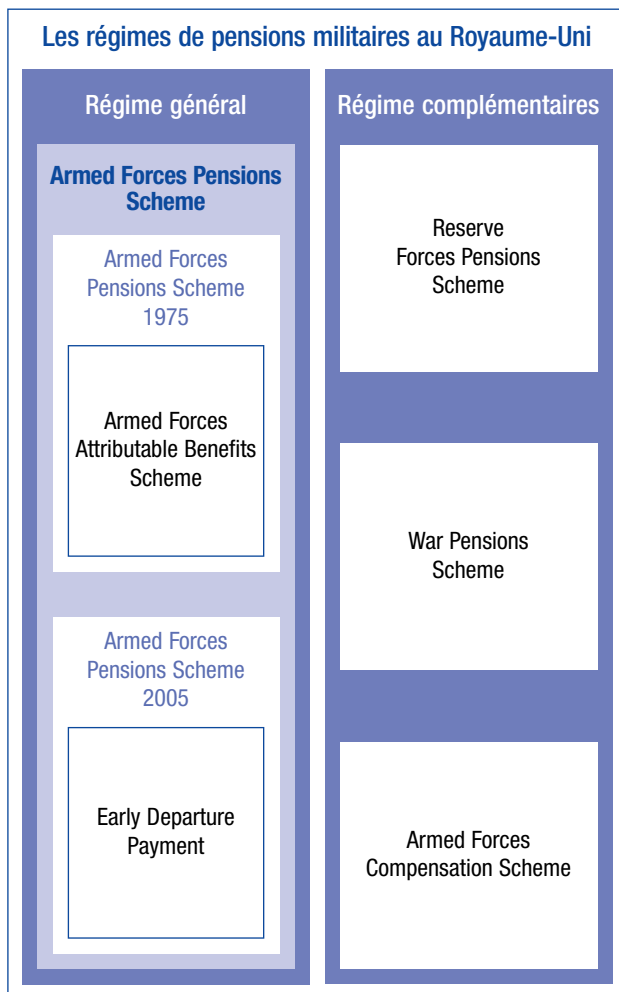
Les régimes de pensions militaires au Royaume-Uni

Régime général

Armed Forces Pensions Scheme

Armed Forces Pensions Scheme 1975

Armed Forces Attributable Benefits Scheme

Armed Forces Pensions Scheme 2005

Early Departure Payment

Régime complémentaires

Reserve Forces Pensions Scheme

War Pensions Scheme

Armed Forces Compensation Scheme